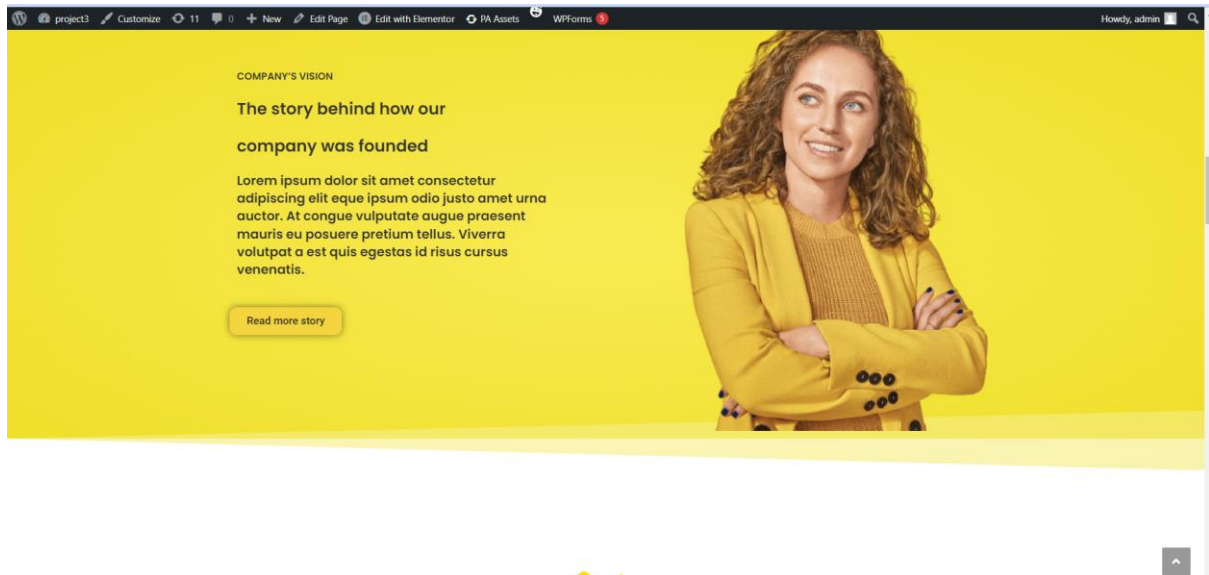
project3 Customize 11 0 New Edit Page Edit with Elementor PA Assets WPForms 3 Howdy, admin

COMPANY'S VISION

The story behind how our company was founded

Lorem ipsum dolor sit amet consectetur adipiscing elit eque ipsum odio justo amet urna auctor. At congue vulputate augue praesent mauris eu posuere pretium tellus. Viverra volutpat a est quis egestas id risus cursus venenatis.

Read more story